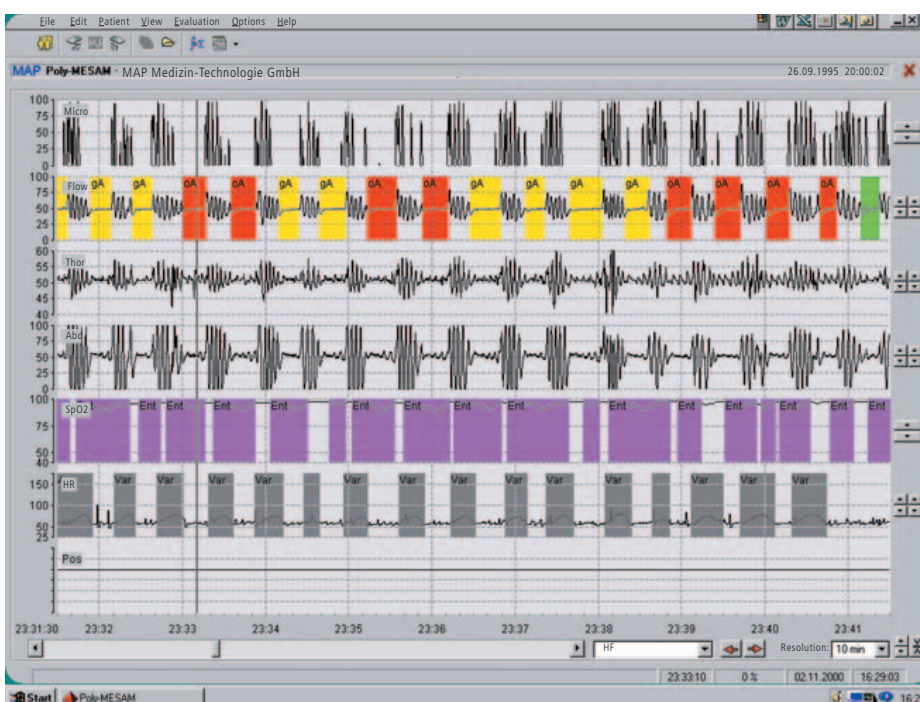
File Edit Patient View Evaluation Options Help

MAP Poly-MESAM · MAP Medizin-Technologie GmbH

26.09.1995 20:00:02

100
75
50
25
0
Micro

100
75
50
25
0
Flow
gA gA oA gA gA oA oA gA gA gA oA oA oA oA

60
55
50
45
40
Thor

100
75
50
25
0
Abd

100
75
50
40
SpO2
Ent Ent Ent Ent Ent Ent Ent Ent Ent Ent Ent Ent Ent

150
100
50
25
HR
Var Var Var Var Var Var Var Var Var Var Var Var Var

Pos

23:31:30 23:32 23:33 23:34 23:35 23:36 23:37 23:38 23:39 23:40 23:41

HF

Resolution: 10 min

23:33:10 0 % 02.11.2000 16:29:03

Start Poly-MESAM

16:2